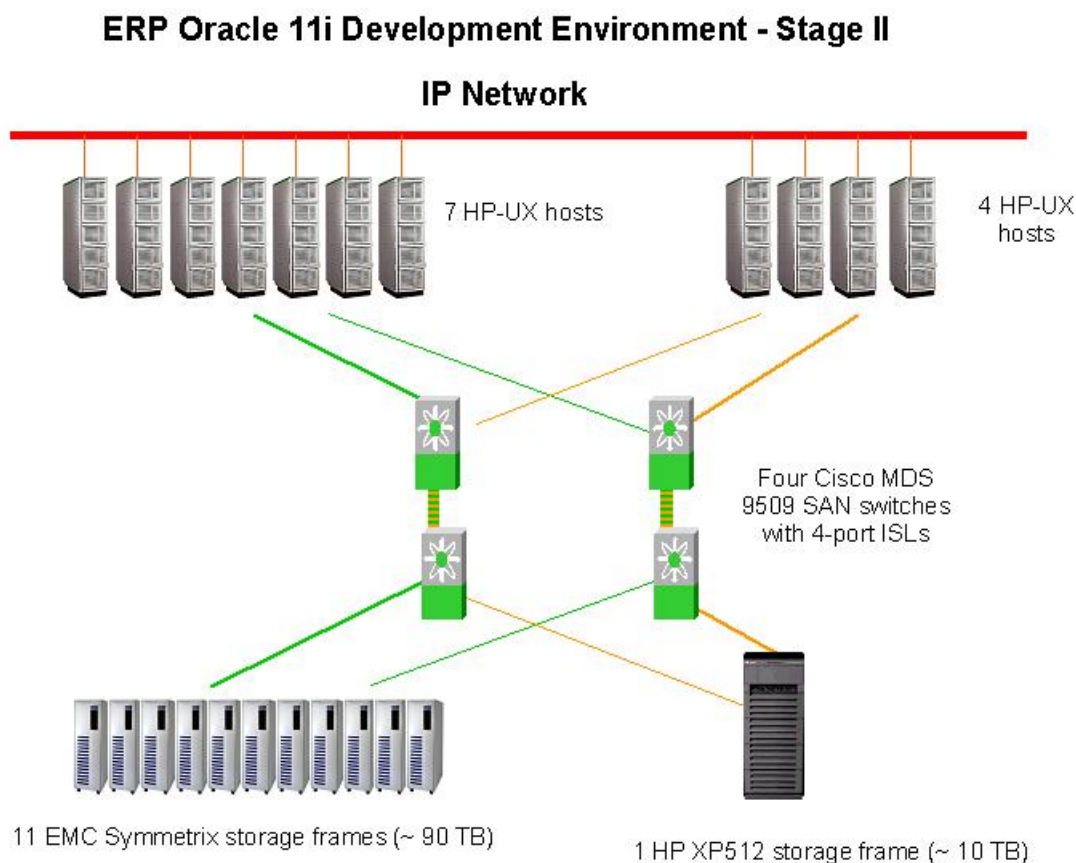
ERP Oracle 11i Development Environment - Stage II

IP Network

7 HP-UX hosts

4 HP-UX hosts

Four Cisco MDS 9509 SAN switches with 4-port ISLs

11 EMC Symmetrix storage frames (~ 90 TB)

1 HP XP512 storage frame (~ 10 TB)